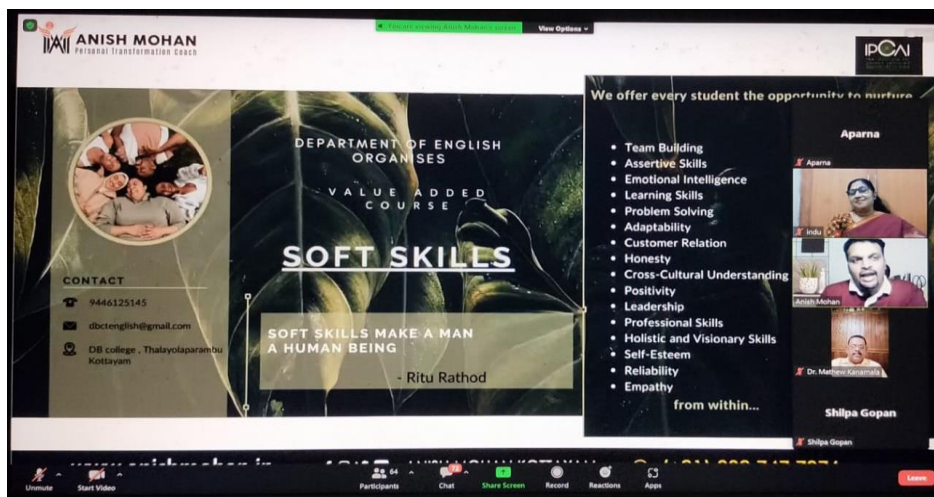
ANISH MOHAN
Personal Transformation Coach

You are viewing Anish Mohan's screen   View Options

IPCAI

DEPARTMENT OF ENGLISH ORGANISES

VALUE ADDED COURSE

SOFT SKILLS

SOFT SKILLS MAKE A MAN A HUMAN BEING

- Ritu Rathod

CONTACT

9446125145

dbctenglish@gmail.com

DB college , Thalayolaparambu Kottayam

We offer every student the opportunity to nurture

- Team Building
- Assertive Skills
- Emotional Intelligence
- Learning Skills
- Problem Solving
- Adaptability
- Customer Relation
- Honesty
- Cross-Cultural Understanding
- Positivity
- Leadership
- Professional Skills
- Holistic and Visionary Skills
- Self-Esteem
- Reliability
- Empathy

from within...

Aparna
Aparna
Indu
Anish Mohan
Dr. Mathew Kanamala
Shilpa Gopan
Shilpa Gopan

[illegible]

Unmute   Start Video   Participants 64   Chat   Share Screen   Record   Reactions   Apps   Leave